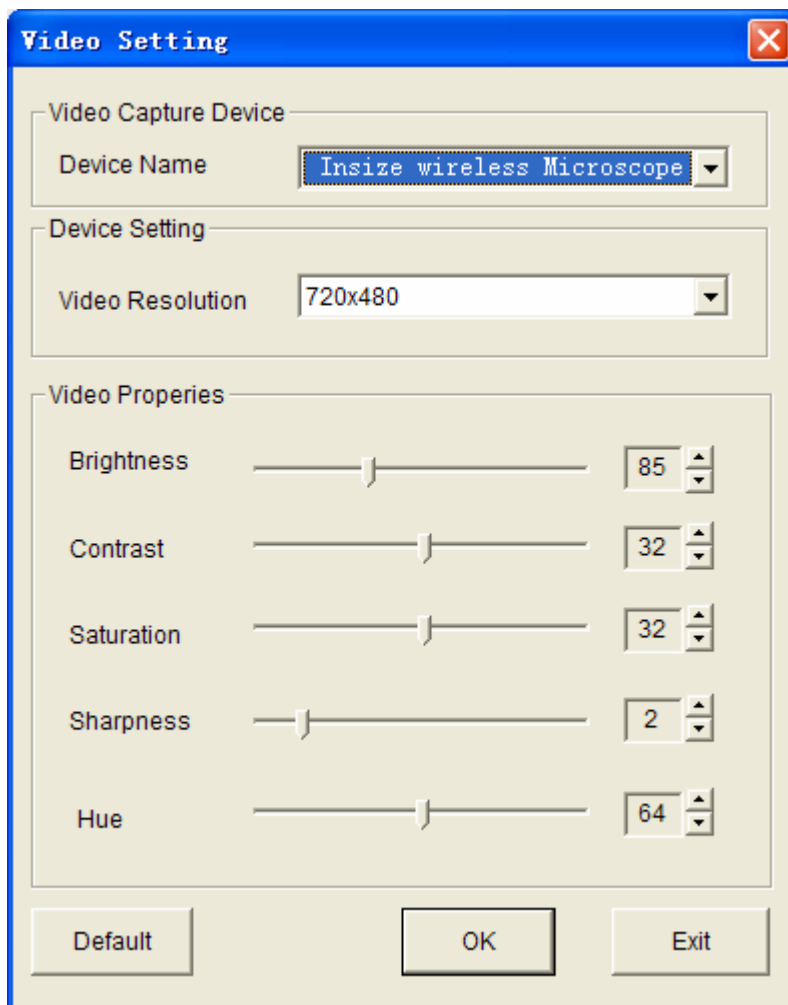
Video Setting

Video Capture Device

Device Name Insize wireless Microscope

Device Setting

Video Resolution 720x480

Video Properies

Brightness 85

Contrast 32

Saturation 32

Sharpness 2

Hue 64

Default OK Exit